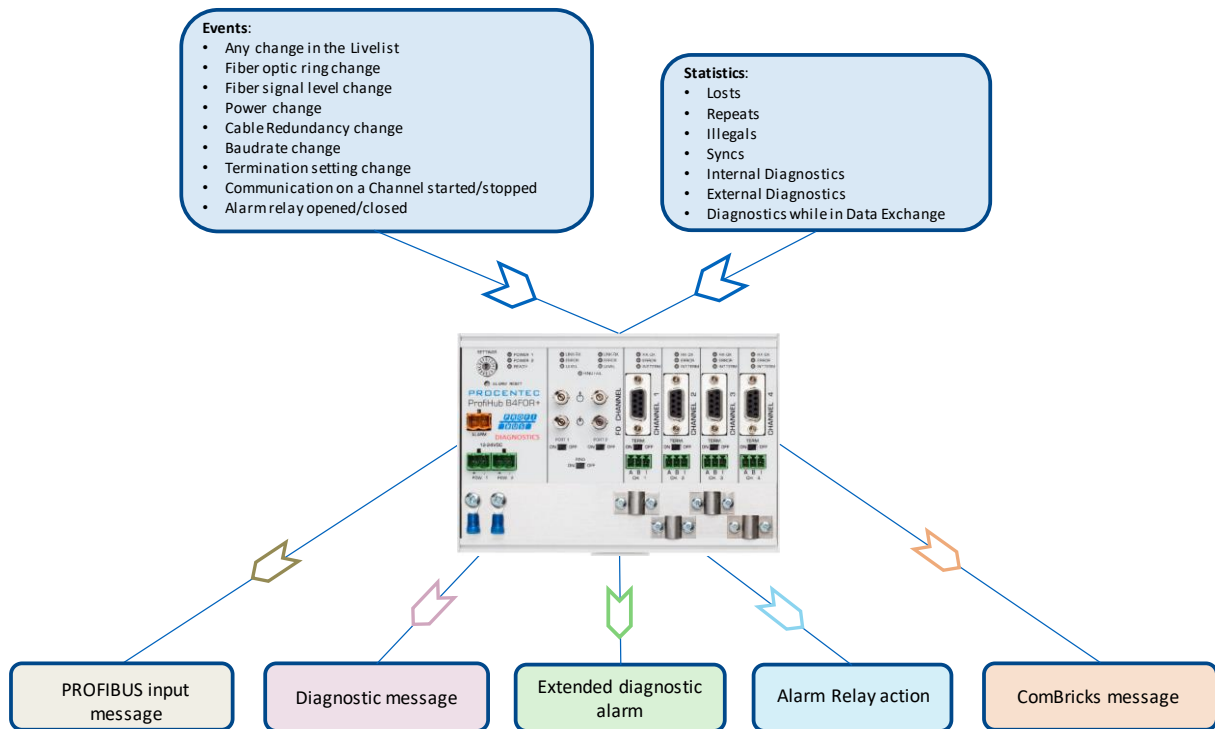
Events:
- Any change in the Livelist
- Fiber optic ring change
- Fiber signal level change
- Power change
- Cable Redundancy change
- Baudrate change
- Termination setting change
- Communication on a Channel started/stopped
- Alarm relay opened/closed

Statistics:
- Losts
- Repeats
- Illegals
- Syncs
- Internal Diagnostics
- External Diagnostics
- Diagnostics while in Data Exchange

PROCENTEC
ProfiHub B4FOR+
DIAGNOSTICS
ALARM
CHANNEL 1
CHANNEL 2
CHANNEL 3
CHANNEL 4
FO CHANNEL
TERM
ON OFF

PROFIBUS input message

Diagnostic message

Extended diagnostic alarm

Alarm Relay action

ComBricks message